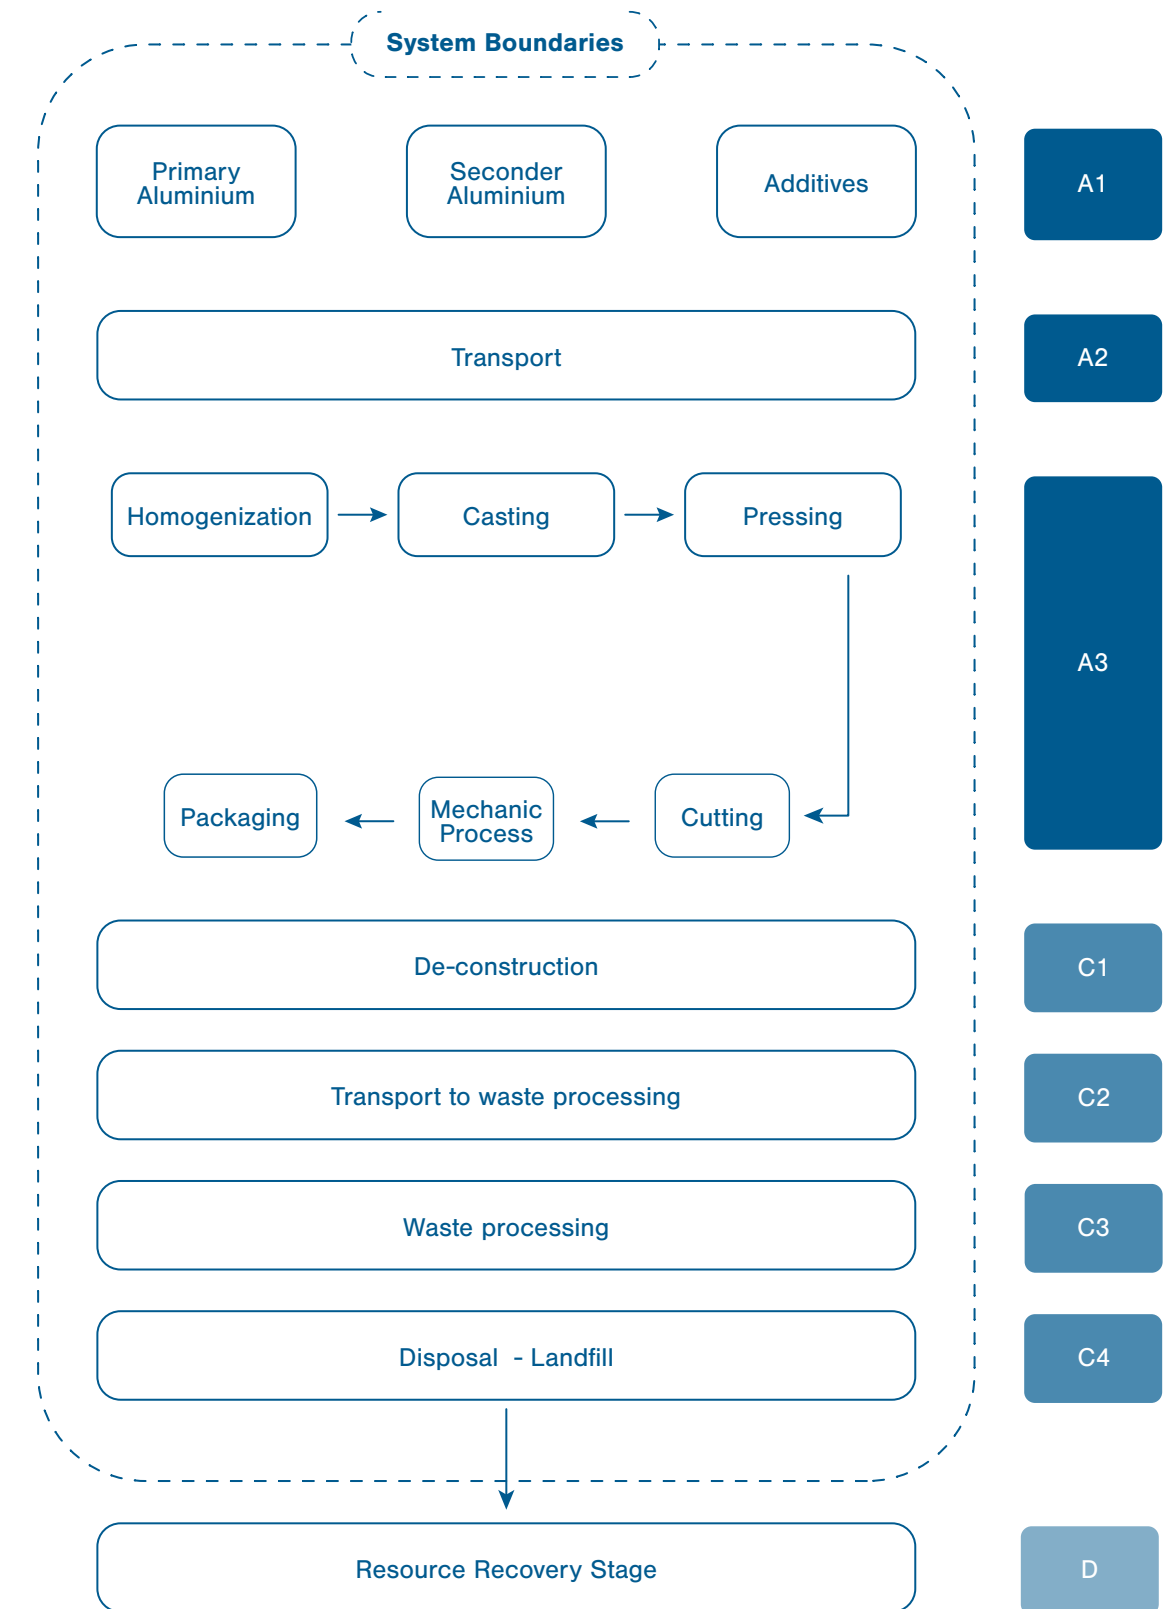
System Boundaries

Primary Aluminium

Seconder Aluminium

Additives

A1

Transport

A2

Homogenization

Casting

Pressing

A3

Packaging

Mechanic Process

Cutting

De-construction

C1

Transport to waste processing

C2

Waste processing

C3

Disposal - Landfill

C4

Resource Recovery Stage

D